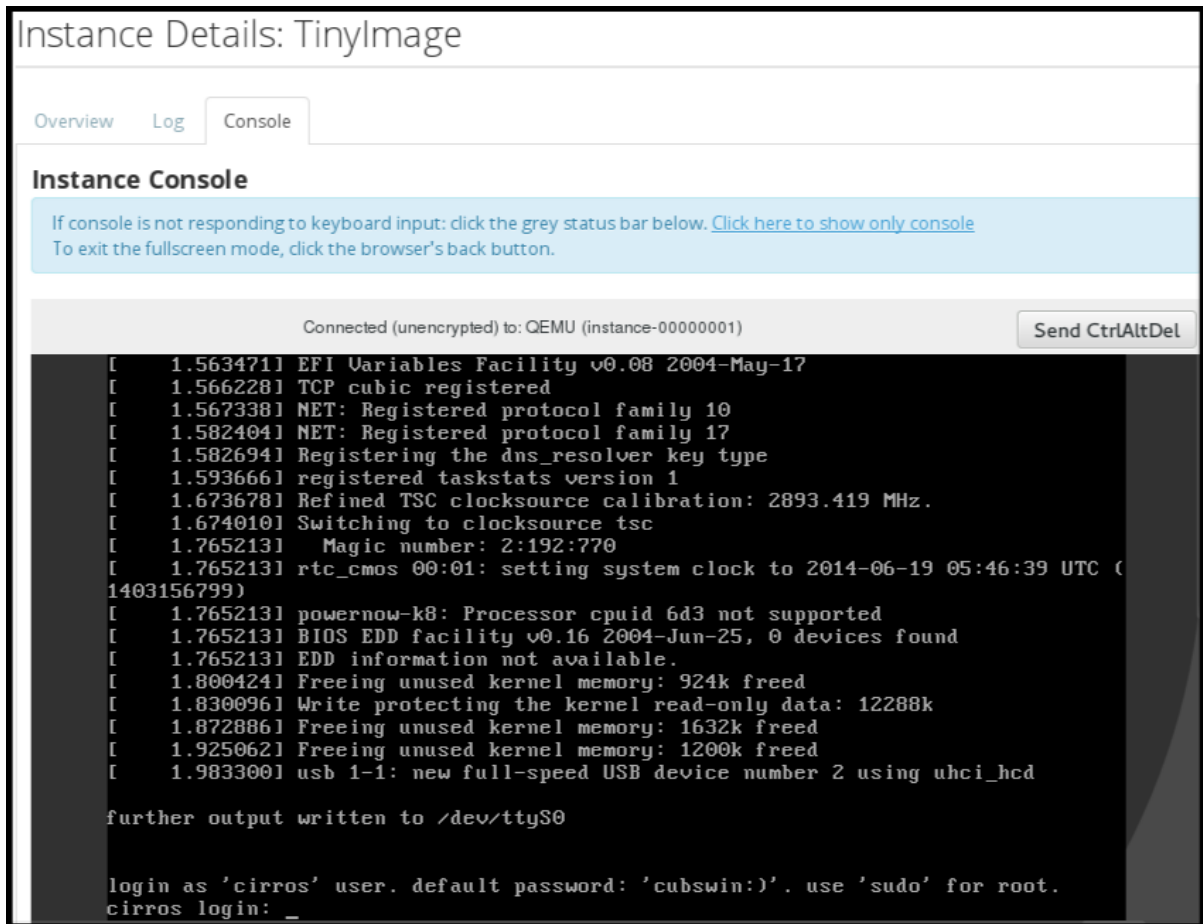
Instance Details: TinyImage

Overview Log Console

Instance Console

If console is not responding to keyboard input: click the grey status bar below. Click here to show only console
To exit the fullscreen mode, click the browser's back button.

Connected (unencrypted) to: QEMU (instance-00000001)

Send CtrlAltDel

[ 1.563471] EFI Variables Facility v0.08 2004-May-17
[ 1.566228] TCP cubic registered
[ 1.567338] NET: Registered protocol family 10
[ 1.582404] NET: Registered protocol family 17
[ 1.582694] Registering the dns_resolver key type
[ 1.593666] registered taskstats version 1
[ 1.673678] Refined TSC clocksource calibration: 2893.419 MHz.
[ 1.674010] Switching to clocksource tsc
[ 1.765213] Magic number: 2:192:770
[ 1.765213] rtc_cmos 00:01: setting system clock to 2014-06-19 05:46:39 UTC (1403156799)
[ 1.765213] powernow-k8: Processor cpuid 6d3 not supported
[ 1.765213] BIOS EDD facility v0.16 2004-Jun-25, 0 devices found
[ 1.765213] EDD information not available.
[ 1.800424] Freeing unused kernel memory: 924k freed
[ 1.830096] Write protecting the kernel read-only data: 12288k
[ 1.872886] Freeing unused kernel memory: 1632k freed
[ 1.925062] Freeing unused kernel memory: 1200k freed
[ 1.983300] usb 1-1: new full-speed USB device number 2 using uhci_hcd

further output written to /dev/ttyS0

login as 'cirros' user. default password: 'cubswin:)'. use 'sudo' for root.
cirros login: _